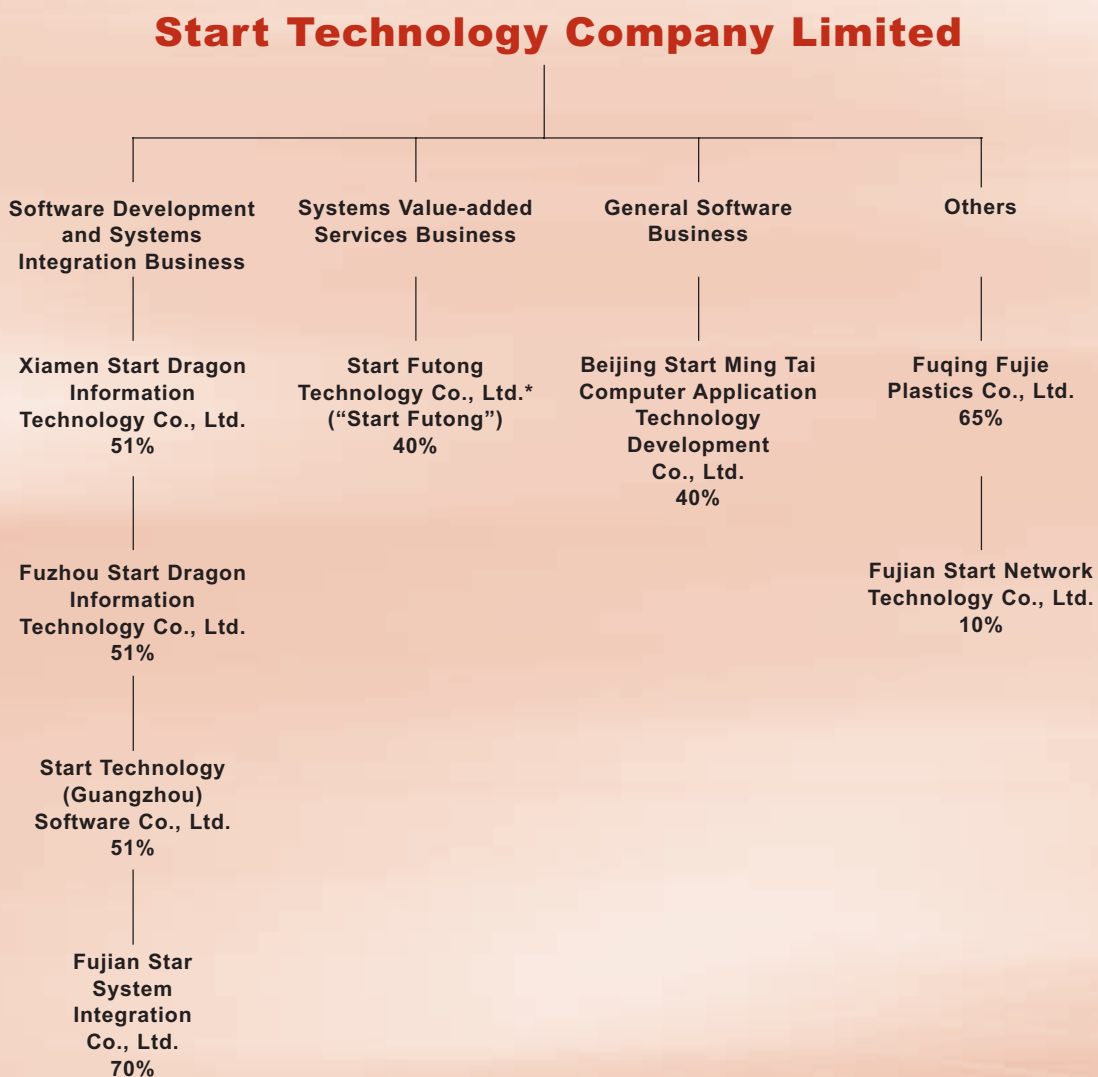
Start Technology Company Limited

Software Development and Systems Integration Business

Xiamen Start Dragon Information Technology Co., Ltd.
51%

Fuzhou Start Dragon Information Technology Co., Ltd.
51%

Start Technology (Guangzhou) Software Co., Ltd.
51%

Fujian Star System Integration Co., Ltd.
70%

Systems Value-added Services Business

Start Futong Technology Co., Ltd.* ("Start Futong")
40%

General Software Business

Beijing Start Ming Tai Computer Application Technology Development Co., Ltd.
40%

Others

Fuqing Fujie Plastics Co., Ltd.
65%

Fujian Start Network Technology Co., Ltd.
10%